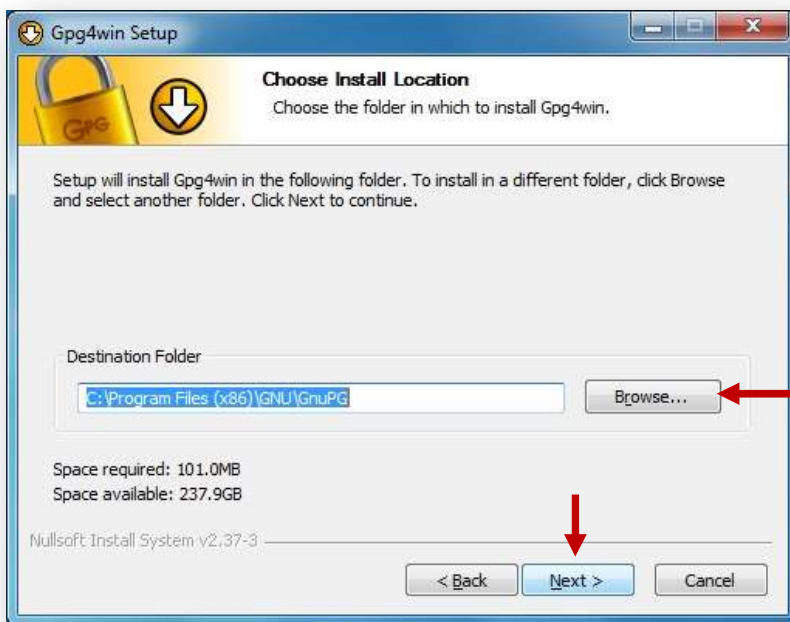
Gpg4win Setup

GPG

Choose Install Location

Choose the folder in which to install Gpg4win.

Setup will install Gpg4win in the following folder. To install in a different folder, click Browse and select another folder. Click Next to continue.

Destination Folder

C:\Program Files (x86)\GNU\GnuPG

Browse...

Space required: 101.0MB
Space available: 237.9GB

Nullsoft Install System v2.37-3

< Back

Next >

Cancel